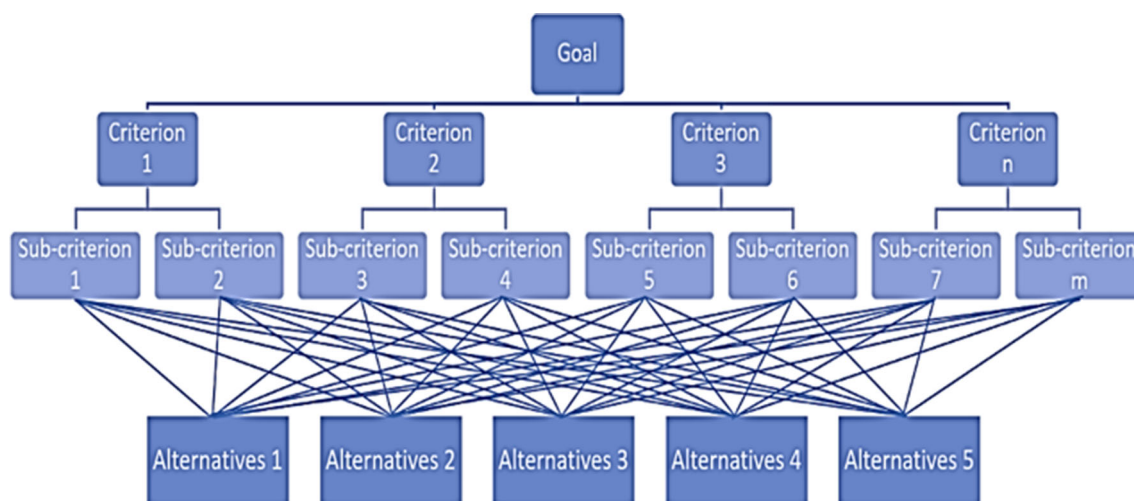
Goal

Criterion 1

Criterion 2

Criterion 3

Criterion n

Sub-criterion 1

Sub-criterion 2

Sub-criterion 3

Sub-criterion 4

Sub-criterion 5

Sub-criterion 6

Sub-criterion 7

Sub-criterion m

Alternatives 1

Alternatives 2

Alternatives 3

Alternatives 4

Alternatives 5